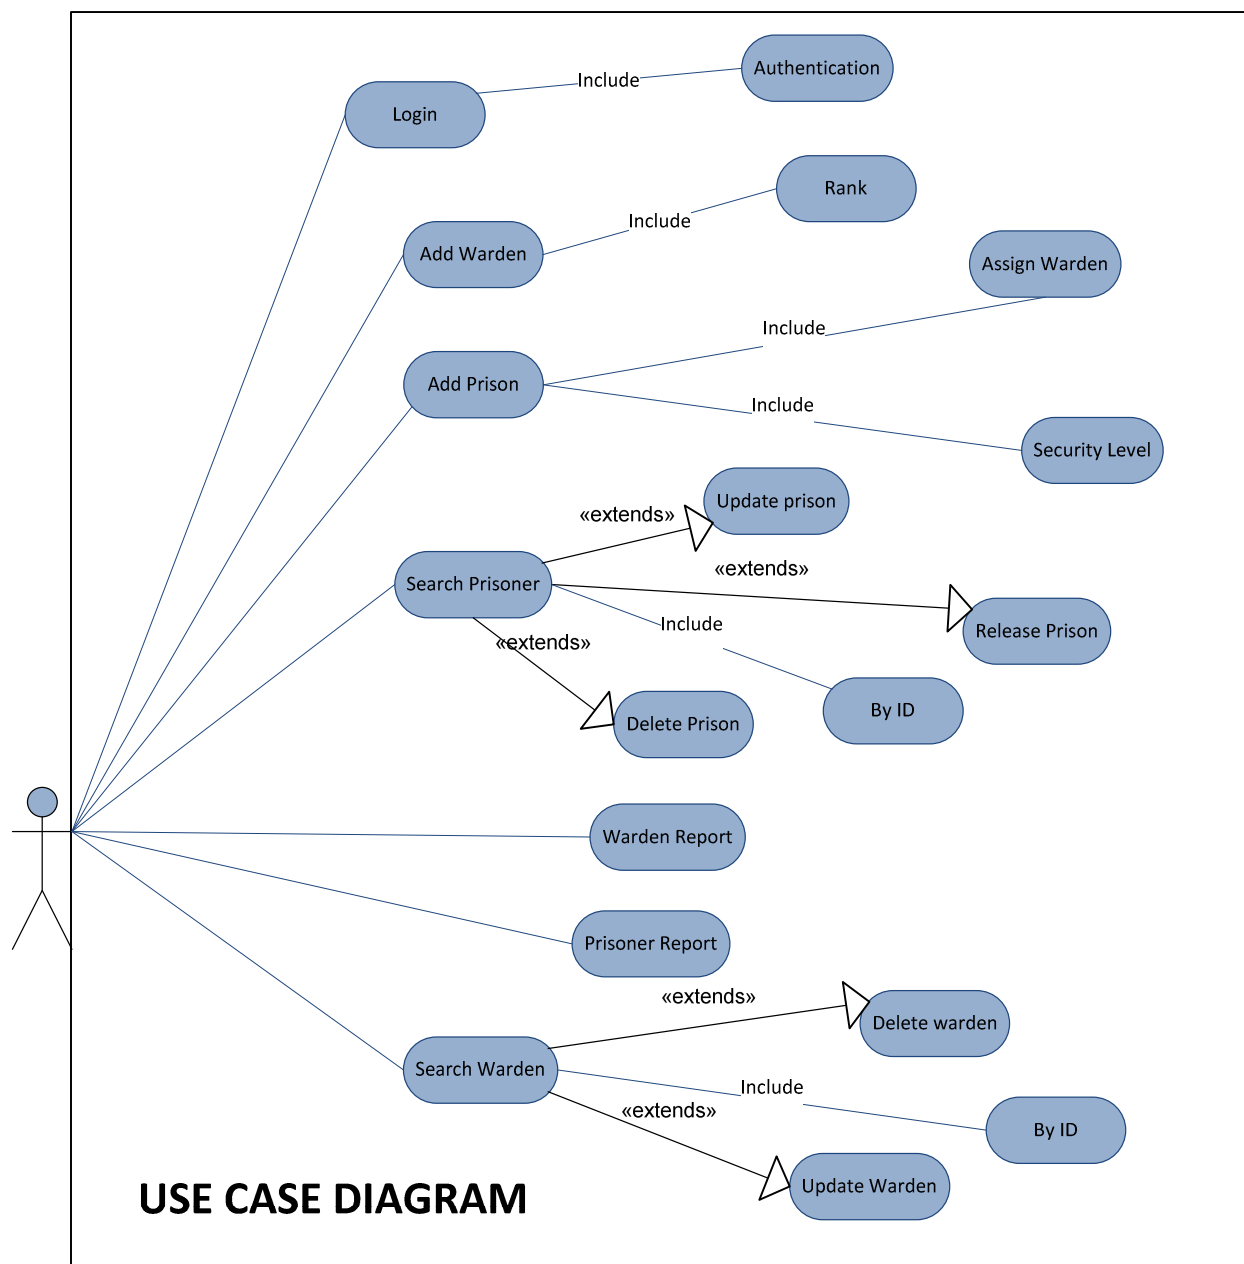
Login
Include
Authentication
Add Warden
Include
Rank
Assign Warden
Include
Add Prison
Include
Security Level
«extends»
Update prison
Search Prisoner
«extends»
Release Prison
Include
«extends»
Delete Prison
By ID
Warden Report
Prisoner Report
«extends»
Delete warden
Search Warden
Include
By ID
«extends»
Update Warden
USE CASE DIAGRAM